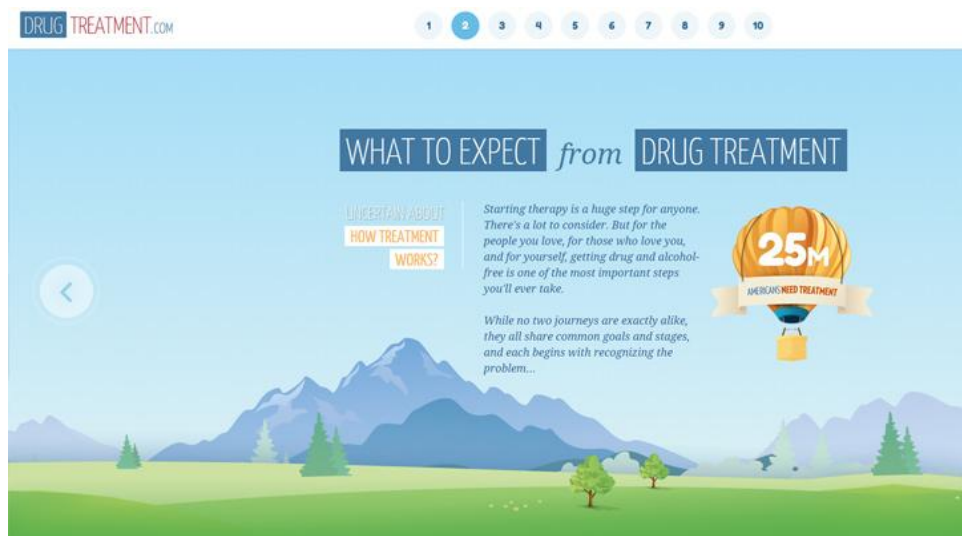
DRUG TREATMENT.COM

1 2 3 4 5 6 7 8 9 10

WHAT TO EXPECT from DRUG TREATMENT

UNCERTAIN ABOUT HOW TREATMENT WORKS?

Starting therapy is a huge step for anyone. There's a lot to consider. But for the people you love, for those who love you, and for yourself, getting drug and alcohol-free is one of the most important steps you'll ever take.

While no two journeys are exactly alike, they all share common goals and stages, and each begins with recognizing the problem...

25M

AMERICANS NEED TREATMENT